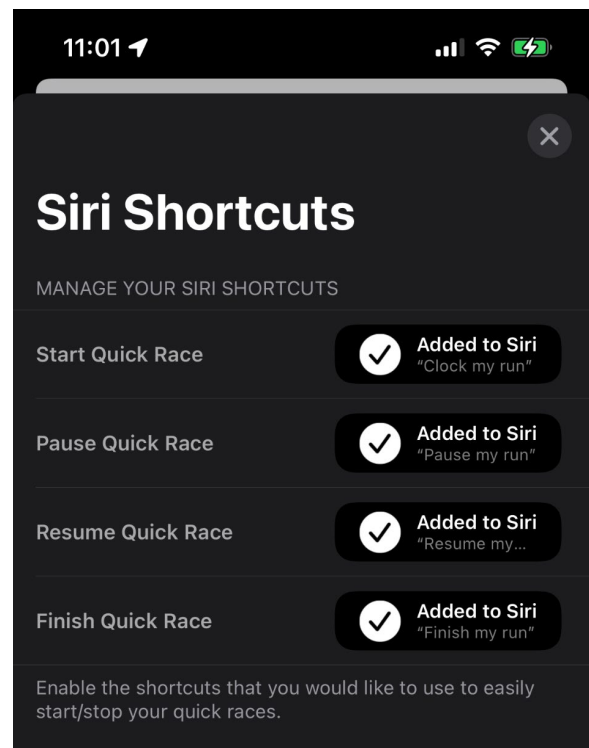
11:01

Siri Shortcuts

MANAGE YOUR SIRI SHORTCUTS

Start Quick Race
Added to Siri
"Clock my run"

Pause Quick Race
Added to Siri
"Pause my run"

Resume Quick Race
Added to Siri
"Resume my...

Finish Quick Race
Added to Siri
"Finish my run"

Enable the shortcuts that you would like to use to easily start/stop your quick races.